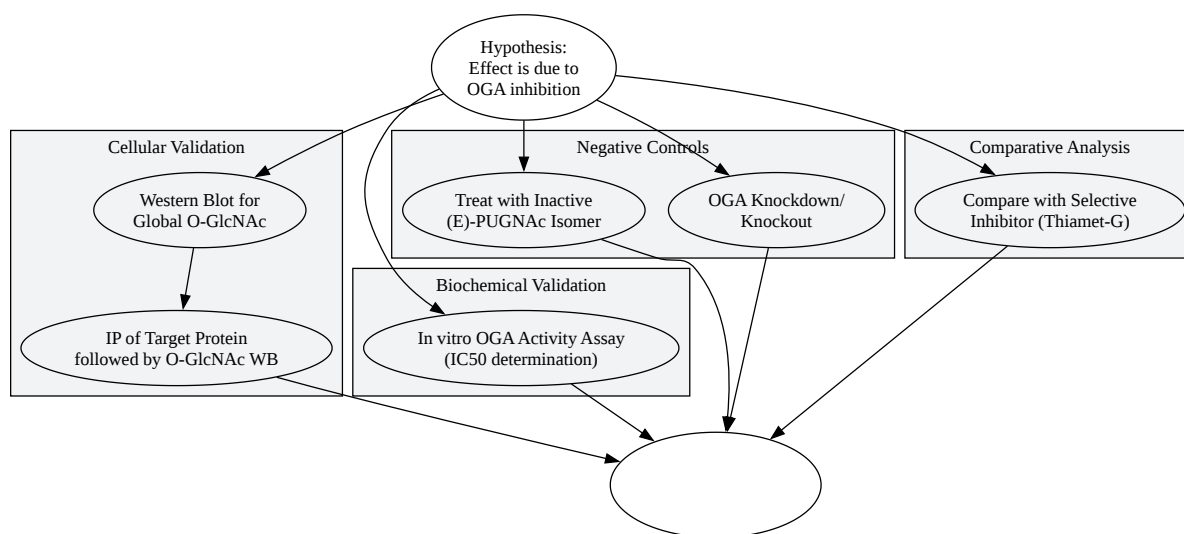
Hypothesis:
Effect is due to
OGA inhibition

Cellular Validation

Western Blot for
Global O-GlcNAc

IP of Target Protein
followed by O-GlcNAc WB

Negative Controls

Treat with Inactive
(E)-PUGNAc Isomer

OGA Knockdown/
Knockout

Comparative Analysis

Compare with Selective
Inhibitor (Thiamet-G)

Biochemical Validation

In vitro OGA Activity Assay
(IC50 determination)